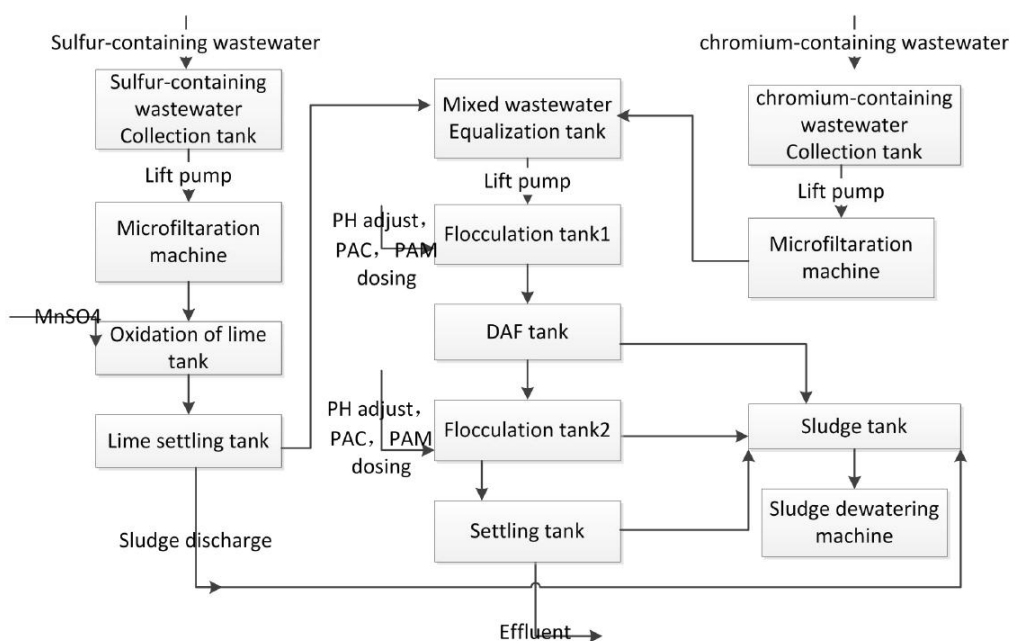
Sulfur-containing wastewater

Sulfur-containing wastewater Collection tank

Lift pump

Microfiltaration machine

MnSO4

Oxidation of lime tank

Lime settling tank

Sludge discharge

Mixed wastewater Equalization tank

Lift pump

PH adjust，PAC，PAM dosing

Flocculation tank1

DAF tank

PH adjust，PAC，PAM dosing

Flocculation tank2

Settling tank

Effluent

chromium-containing wastewater

chromium-containing wastewater Collection tank

Lift pump

Microfiltaration machine

Sludge tank

Sludge dewatering machine